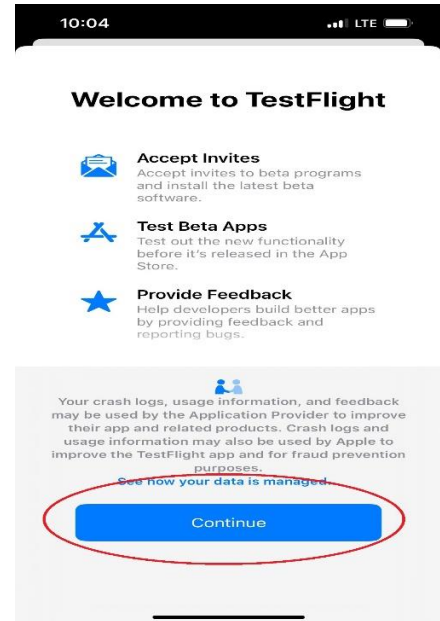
10:04

LTE

Welcome to TestFlight

Accept Invites
Accept invites to beta programs and install the latest beta software.

Test Beta Apps
Test out the new functionality before it's released in the App Store.

Provide Feedback
Help developers build better apps by providing feedback and reporting bugs.

Your crash logs, usage information, and feedback may be used by the Application Provider to improve their app and related products. Crash logs and usage information may also be used by Apple to improve the TestFlight app and for fraud prevention purposes.
See how your data is managed.

Continue